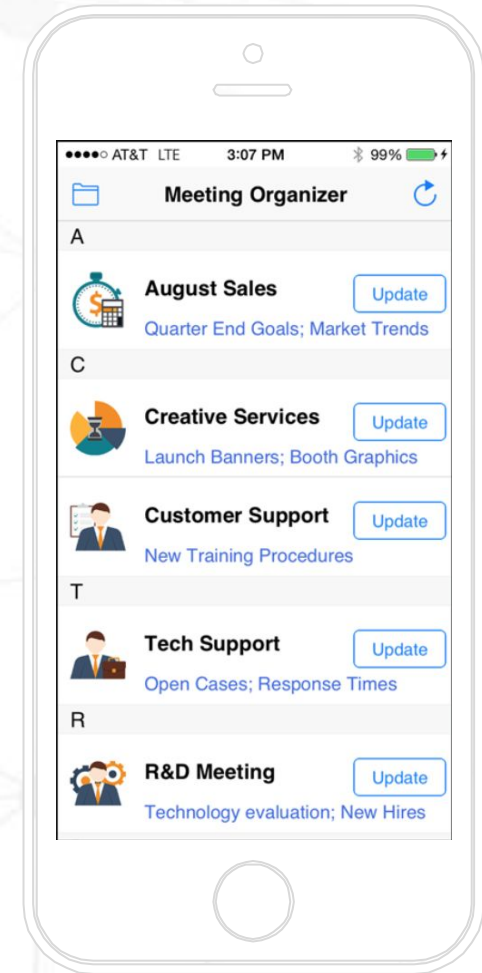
●●●●○ AT&T LTE 3:07 PM 99%

Meeting Organizer

A

August Sales
Update
Quarter End Goals; Market Trends

C

Creative Services
Update
Launch Banners; Booth Graphics

Customer Support
Update
New Training Procedures

T

Tech Support
Update
Open Cases; Response Times

R

R&D Meeting
Update
Technology evaluation; New Hires